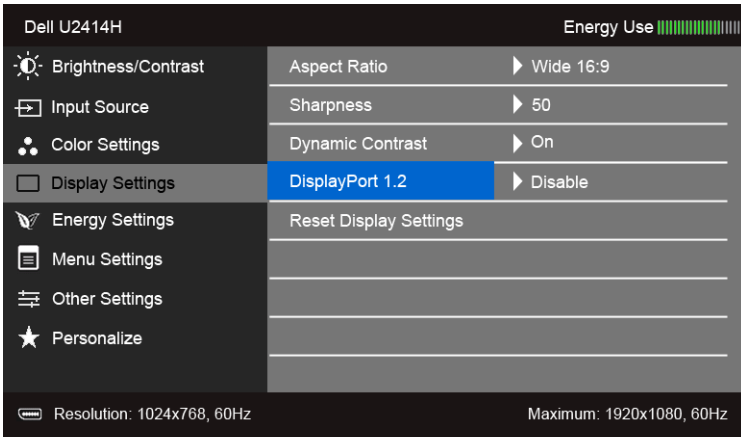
Dell U2414H

Energy Use

Brightness/Contrast
Input Source
Color Settings
Display Settings
Energy Settings
Menu Settings
Other Settings
Personalize

Aspect Ratio
Wide 16:9
Sharpness
50
Dynamic Contrast
On
DisplayPort 1.2
Disable
Reset Display Settings

Resolution: 1024x768, 60Hz

Maximum: 1920x1080, 60Hz